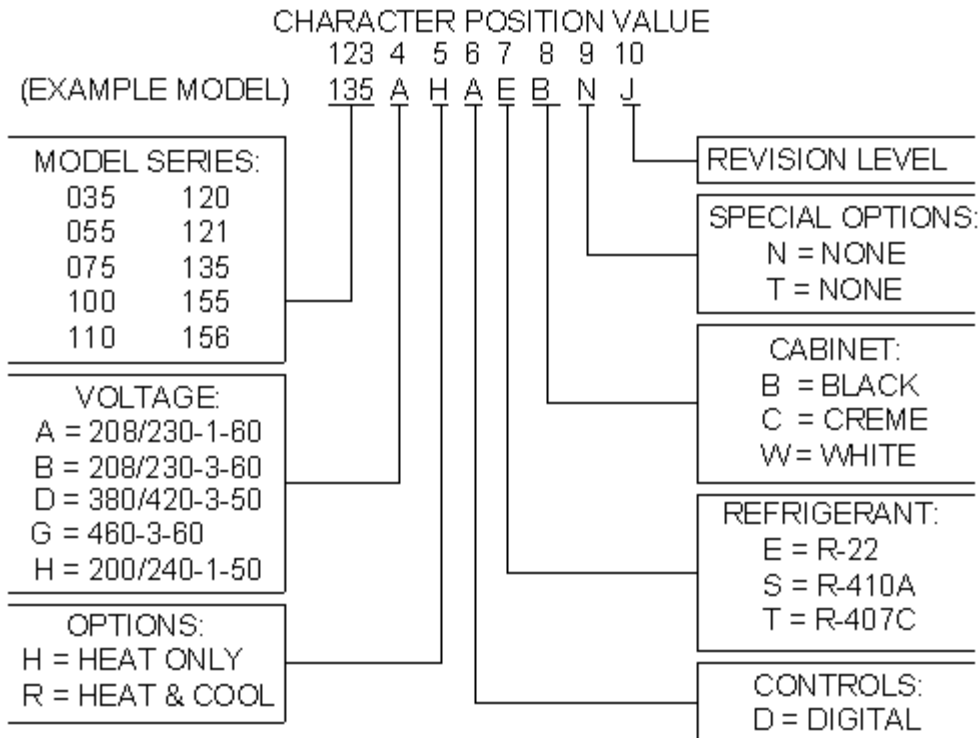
CHARACTER POSITION VALUE
123 4 5 6 7 8 9 10
(EXAMPLE MODEL) 135 A H A E B N J

MODEL SERIES:
035 120
055 121
075 135
100 155
110 156

VOLTAGE:
A = 208/230-1-60
B = 208/230-3-60
D = 380/420-3-50
G = 460-3-60
H = 200/240-1-50

OPTIONS:
H = HEAT ONLY
R = HEAT & COOL

REVISION LEVEL

SPECIAL OPTIONS:
N = NONE
T = NONE

CABINET:
B = BLACK
C = CREME
W = WHITE

REFRIGERANT:
E = R-22
S = R-410A
T = R-407C

CONTROLS:
D = DIGITAL